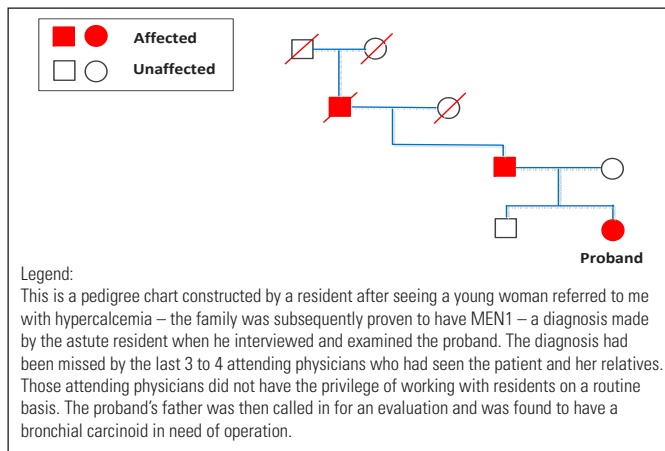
Affected

Unaffected

Proband

Legend:
This is a pedigree chart constructed by a resident after seeing a young woman referred to me with hypercalcemia – the family was subsequently proven to have MEN1 – a diagnosis made by the astute resident when he interviewed and examined the proband. The diagnosis had been missed by the last 3 to 4 attending physicians who had seen the patient and her relatives. Those attending physicians did not have the privilege of working with residents on a routine basis. The proband's father was then called in for an evaluation and was found to have a bronchial carcinoid in need of operation.